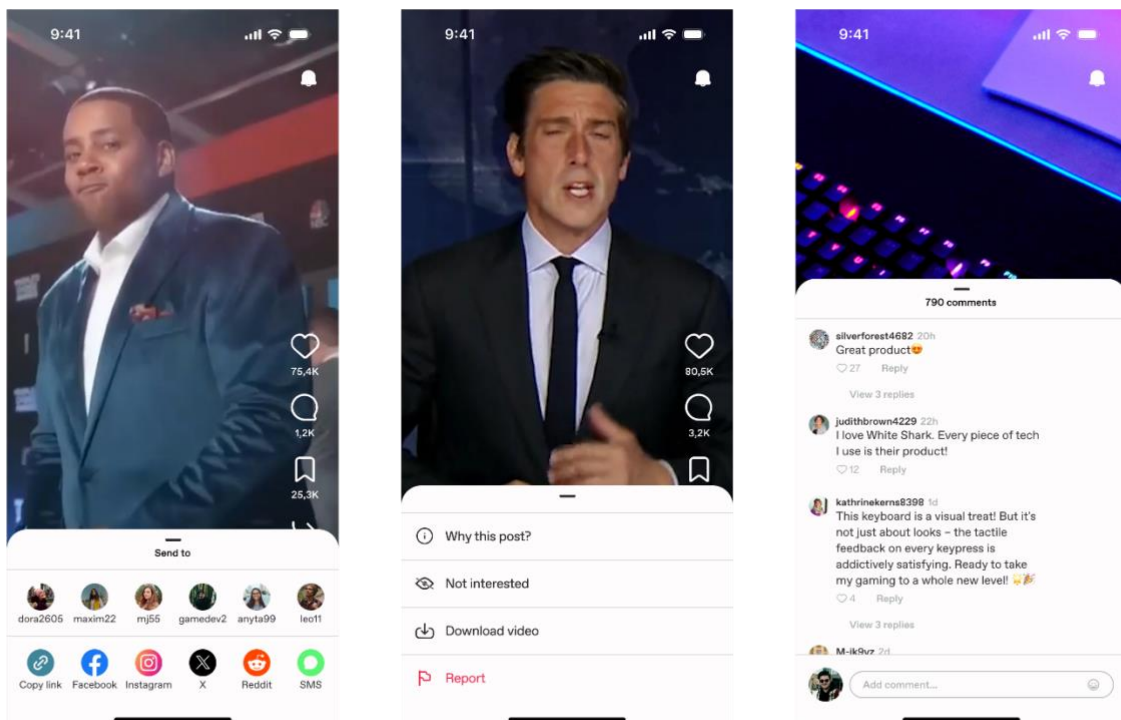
9:41

75,4K

1,2K

25,3K

Send to

dora2605 maxim22 mj55 gamedev2 anyta99 leo11

Copy link Facebook Instagram X Reddit SMS

9:41

80,5K

3,2K

Why this post?

Not interested

Download video

Report

9:41

790 comments

silverforest4682 20h
Great product😍
♡27 Reply

View 3 replies

judithbrown4229 22h
I love White Shark. Every piece of tech I use is their product!
♡12 Reply

kathrinekerns8398 1d
This keyboard is a visual treat! But it's not just about looks – the tactile feedback on every keypress is addictively satisfying. Ready to take my gaming to a whole new level! 🙌🎉
♡4 Reply

View 3 replies

M-ik9vz 2d

Add comment...